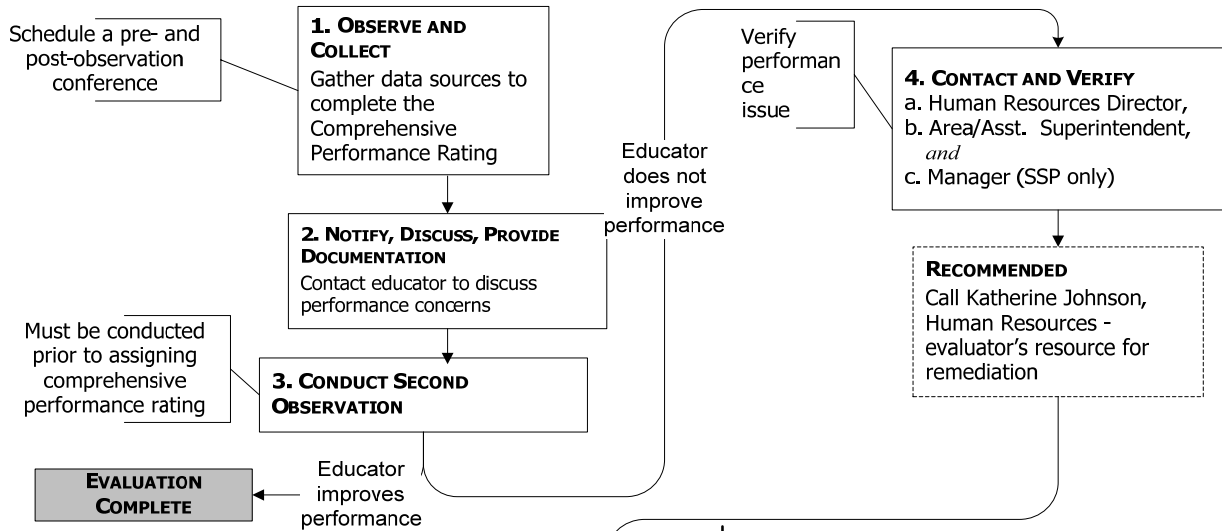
Schedule a pre- and post-observation conference

1. OBSERVE AND COLLECT
Gather data sources to complete the Comprehensive Performance Rating

2. NOTIFY, DISCUSS, PROVIDE DOCUMENTATION
Contact educator to discuss performance concerns

Must be conducted prior to assigning comprehensive performance rating

3. CONDUCT SECOND OBSERVATION

EVALUATION COMPLETE

Educator improves performance

Educator does not improve performance

Verify performance issue

4. CONTACT AND VERIFY
a. Human Resources Director,
b. Area/Asst. Superintendent, *and*
c. Manager (SSP only)

RECOMMENDED
Call Katherine Johnson, Human Resources - evaluator's resource for remediation